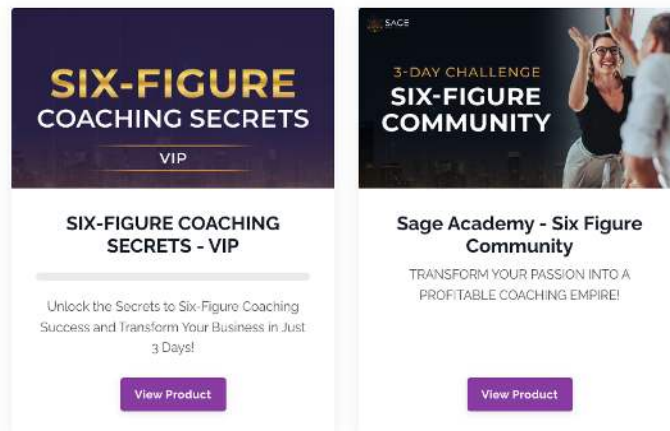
SIX-FIGURE COACHING SECRETS
VIP

SIX-FIGURE COACHING SECRETS - VIP

Unlock the Secrets to Six-Figure Coaching Success and Transform Your Business in Just 3 Days!

View Product

SAGE

3-DAY CHALLENGE
SIX-FIGURE COMMUNITY

Sage Academy - Six Figure Community

TRANSFORM YOUR PASSION INTO A PROFITABLE COACHING EMPIRE!

View Product